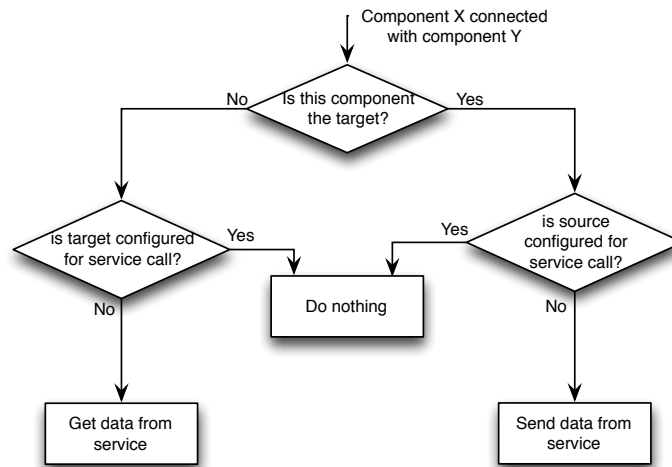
Component X connected with component Y

Is this component the target?

No

Yes

is target configured for service call?

Yes

No

is source configured for service call?

Yes

No

Do nothing

Get data from service

Send data from service